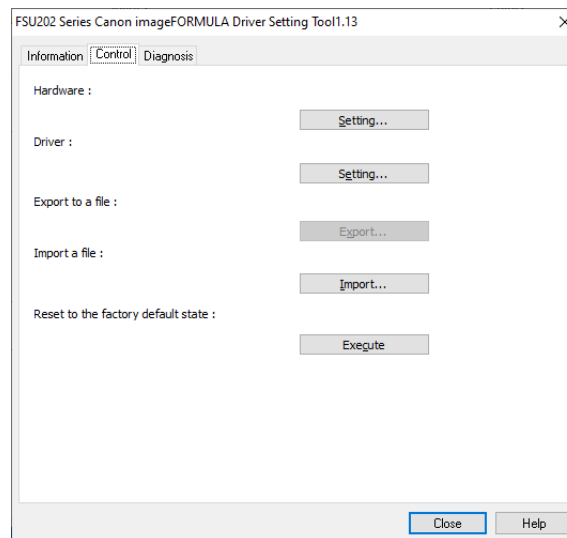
FSU202 Series Canon imageFORMULA Driver Setting Tool1.13

×

Information
Control
Diagnosis

Hardware :

Setting...

Driver :

Setting...

Export to a file :

Export...

Import a file :

Import...

Reset to the factory default state :

Execute

Close

Help